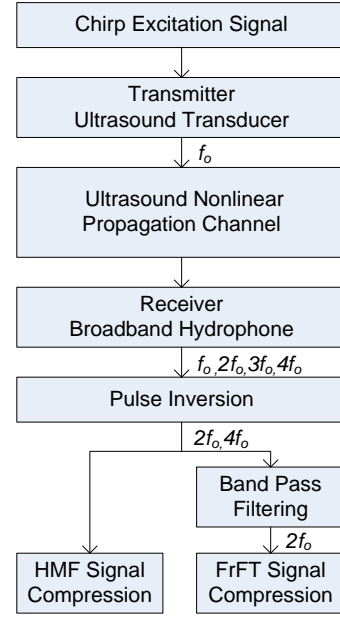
Chirp Excitation Signal

Transmitter
Ultrasound Transducer

$f_o$

Ultrasound Nonlinear
Propagation Channel

Receiver
Broadband Hydrophone

$f_o, 2f_o, 3f_o, 4f_o$

Pulse Inversion

$2f_o, 4f_o$

Band Pass
Filtering

$2f_o$

HMF Signal
Compression

FrFT Signal
Compression